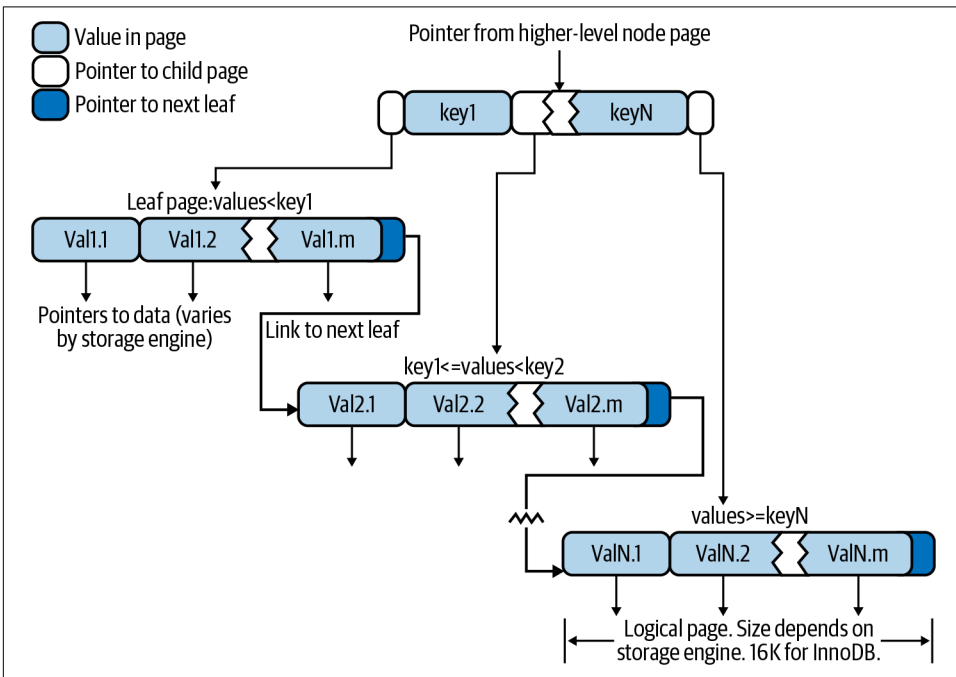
Value in page
Pointer to child page
Pointer to next leaf

Pointer from higher-level node page

key1
keyN

Leaf page:values<key1

Val1.1
Val1.2
Val1.m

Pointers to data (varies by storage engine)

Link to next leaf

key1<=values<key2

Val2.1
Val2.2
Val2.m

values>=keyN

ValN.1
ValN.2
ValN.m

Logical page. Size depends on storage engine. 16K for InnoDB.